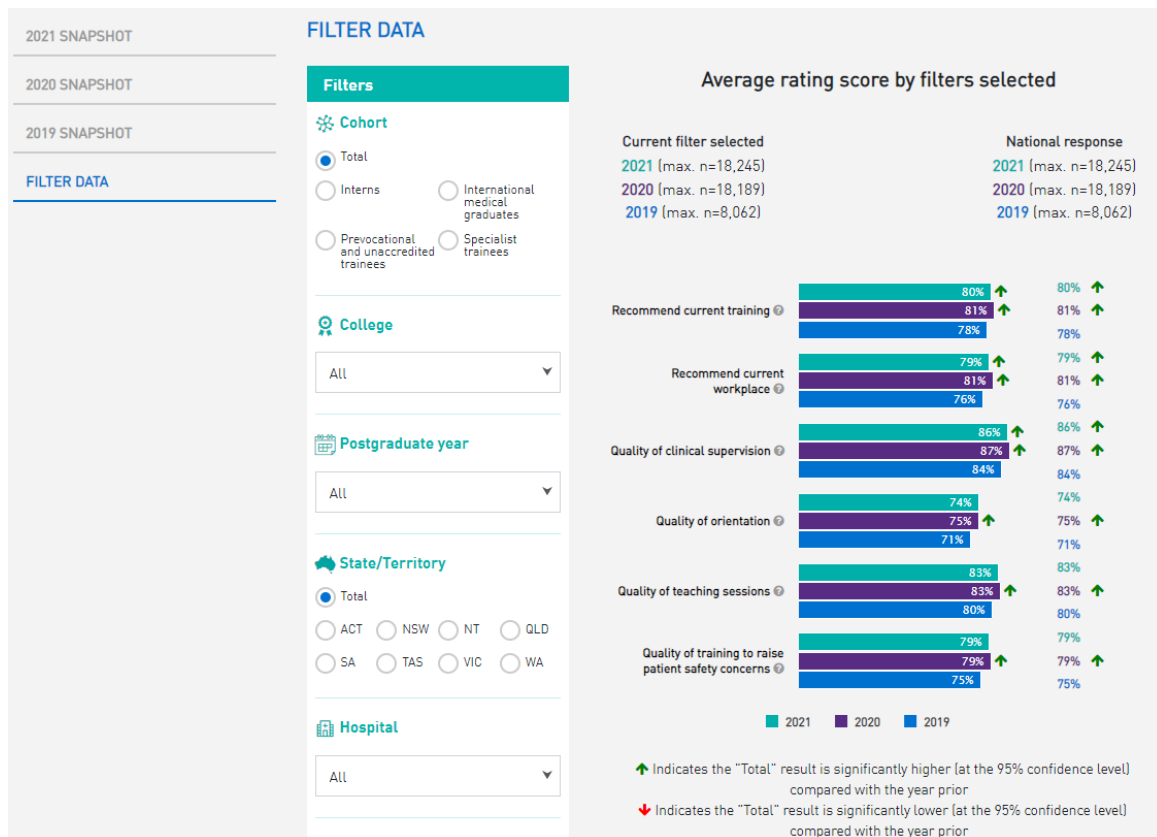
2021 SNAPSHOT

2020 SNAPSHOT

2019 SNAPSHOT

FILTER DATA

FILTER DATA

Filters

Cohort

Total

Interns

International medical graduates

Prevocational and unaccredited trainees

Specialist trainees

College

All

Postgraduate year

All

State/Territory

Total

ACT NSW NT QLD

SA TAS VIC WA

Hospital

All

Average rating score by filters selected

Current filter selected
2021 (max. n=18,245)
2020 (max. n=18,189)
2019 (max. n=8,062)

National response
2021 (max. n=18,245)
2020 (max. n=18,189)
2019 (max. n=8,062)

| | 2021 | 2020 | 2019 | National 2021 | National 2020 | National 2019 |
|---|---|---|---|---|---|---|
| Recommend current training | 80% ↑ | 81% ↑ | 78% | 80% ↑ | 81% ↑ | 78% |
| Recommend current workplace | 79% ↑ | 81% ↑ | 76% | 79% ↑ | 81% ↑ | 76% |
| Quality of clinical supervision | 86% ↑ | 87% ↑ | 84% | 86% ↑ | 87% ↑ | 84% |
| Quality of orientation | 74% | 75% ↑ | 71% | 74% | 75% ↑ | 71% |
| Quality of teaching sessions | 83% | 83% ↑ | 80% | 83% | 83% ↑ | 80% |
| Quality of training to raise patient safety concerns | 79% | 79% ↑ | 75% | 79% | 79% ↑ | 75% |

2021 2020 2019

↑ Indicates the "Total" result is significantly higher (at the 95% confidence level) compared with the year prior
↓ Indicates the "Total" result is significantly lower (at the 95% confidence level) compared with the year prior